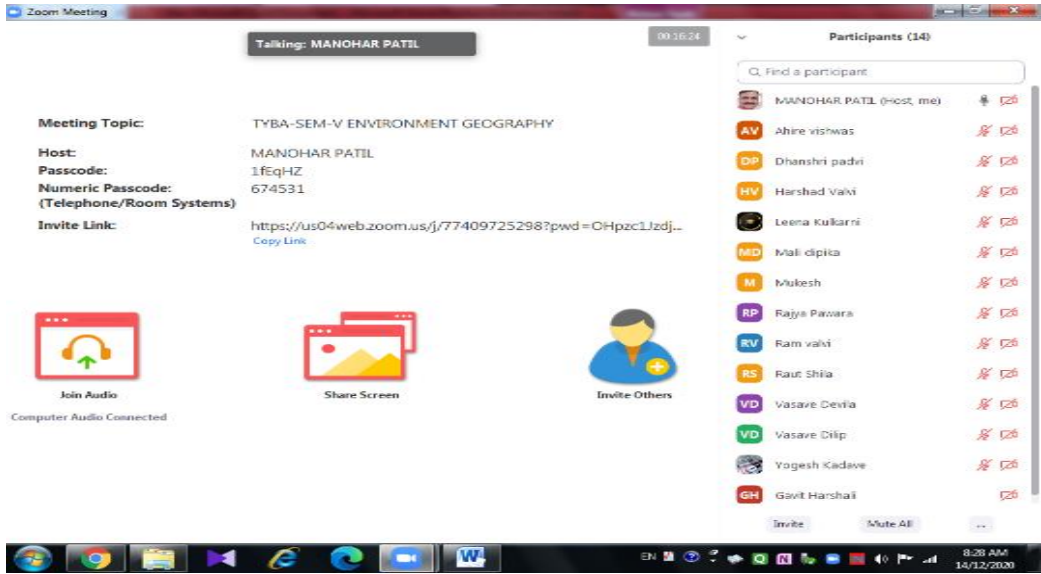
Zoom Meeting

Talking: MANOHAR PATIL

00:16:24

Participants (14)

Find a participant

Meeting Topic: TYBA-SEM-V ENVIRONMENT GEOGRAPHY

Host: MANOHAR PATIL
Passcode: 1fEqHZ
Numeric Passcode: (Telephone/Room Systems) 674531

Invite Link: https://us04web.zoom.us/j/77409725298?pwd=OHpzc1Jzdj...
Copy Link

Join Audio
Computer Audio Connected

Share Screen

Invite Others

MANOHAR PATIL (Host, me)
AV Ahire vishwas
DP Dhanshri padvi
HV Harshad Valvi
Leena Kulkarni
MD Mali dipika
M Mukesh
RP Rajya Pawara
RV Ram valvi
RS Raut Shila
VD Vasave Devila
VD Vasave Dilip
Yogesh Kadave
GH Gavit Harshali

Invite
Mute All
...

EN
8:28 AM
14/12/2020